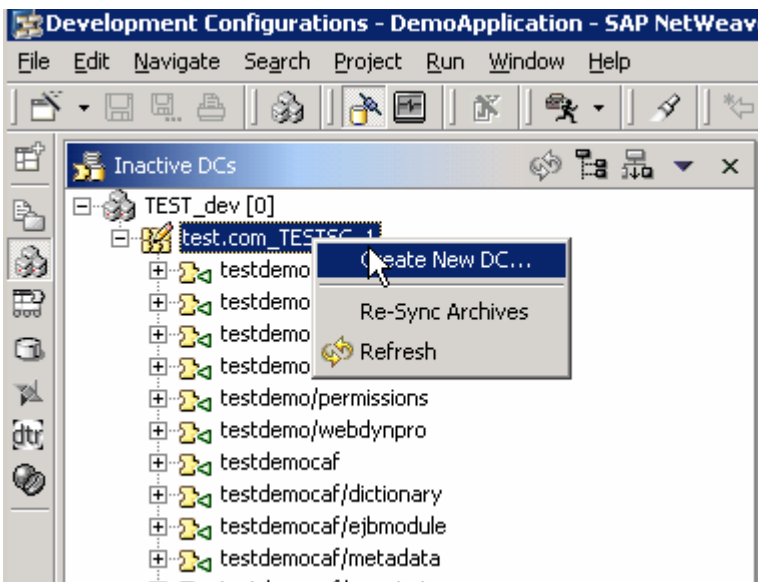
Development Configurations - DemoApplication - SAP NetWeav

File Edit Navigate Search Project Run Window Help

Inactive DCs

TEST_dev [0]
test.com_TESTSC_1
testdemo
testdemo
testdemo
testdemo
testdemo/permissions
testdemo/webdynpro
testdemocaf
testdemocaf/dictionary
testdemocaf/ejbmodule
testdemocaf/metadata

Create New DC...
Re-Sync Archives
Refresh

dtr